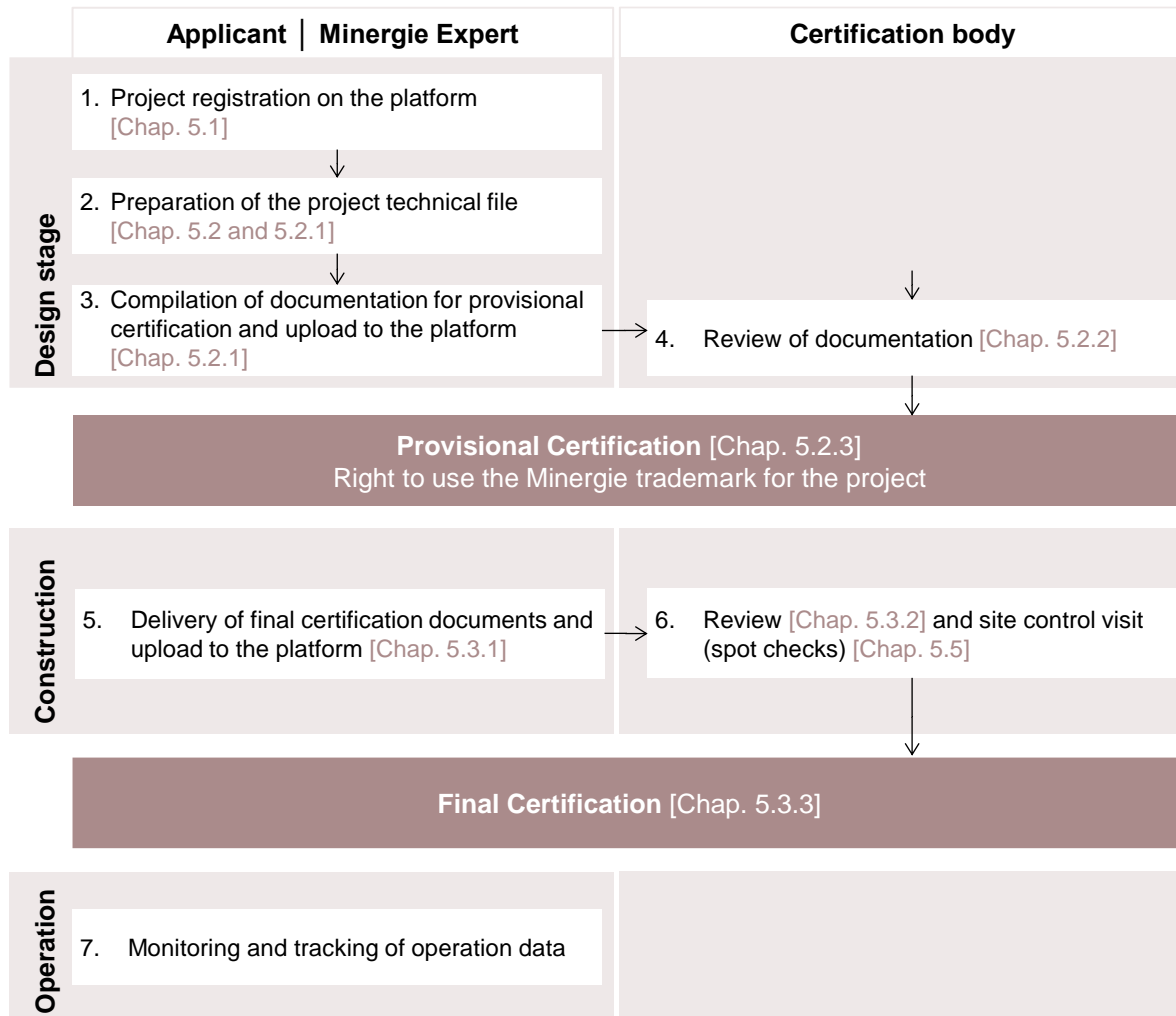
Applicant | Minergie Expert

Certification body

Design stage

1. Project registration on the platform [Chap. 5.1]

2. Preparation of the project technical file [Chap. 5.2 and 5.2.1]

3. Compilation of documentation for provisional certification and upload to the platform [Chap. 5.2.1]

4. Review of documentation [Chap. 5.2.2]

Provisional Certification [Chap. 5.2.3]
Right to use the Minergie trademark for the project

Construction

5. Delivery of final certification documents and upload to the platform [Chap. 5.3.1]

6. Review [Chap. 5.3.2] and site control visit (spot checks) [Chap. 5.5]

Final Certification [Chap. 5.3.3]

Operation

7. Monitoring and tracking of operation data